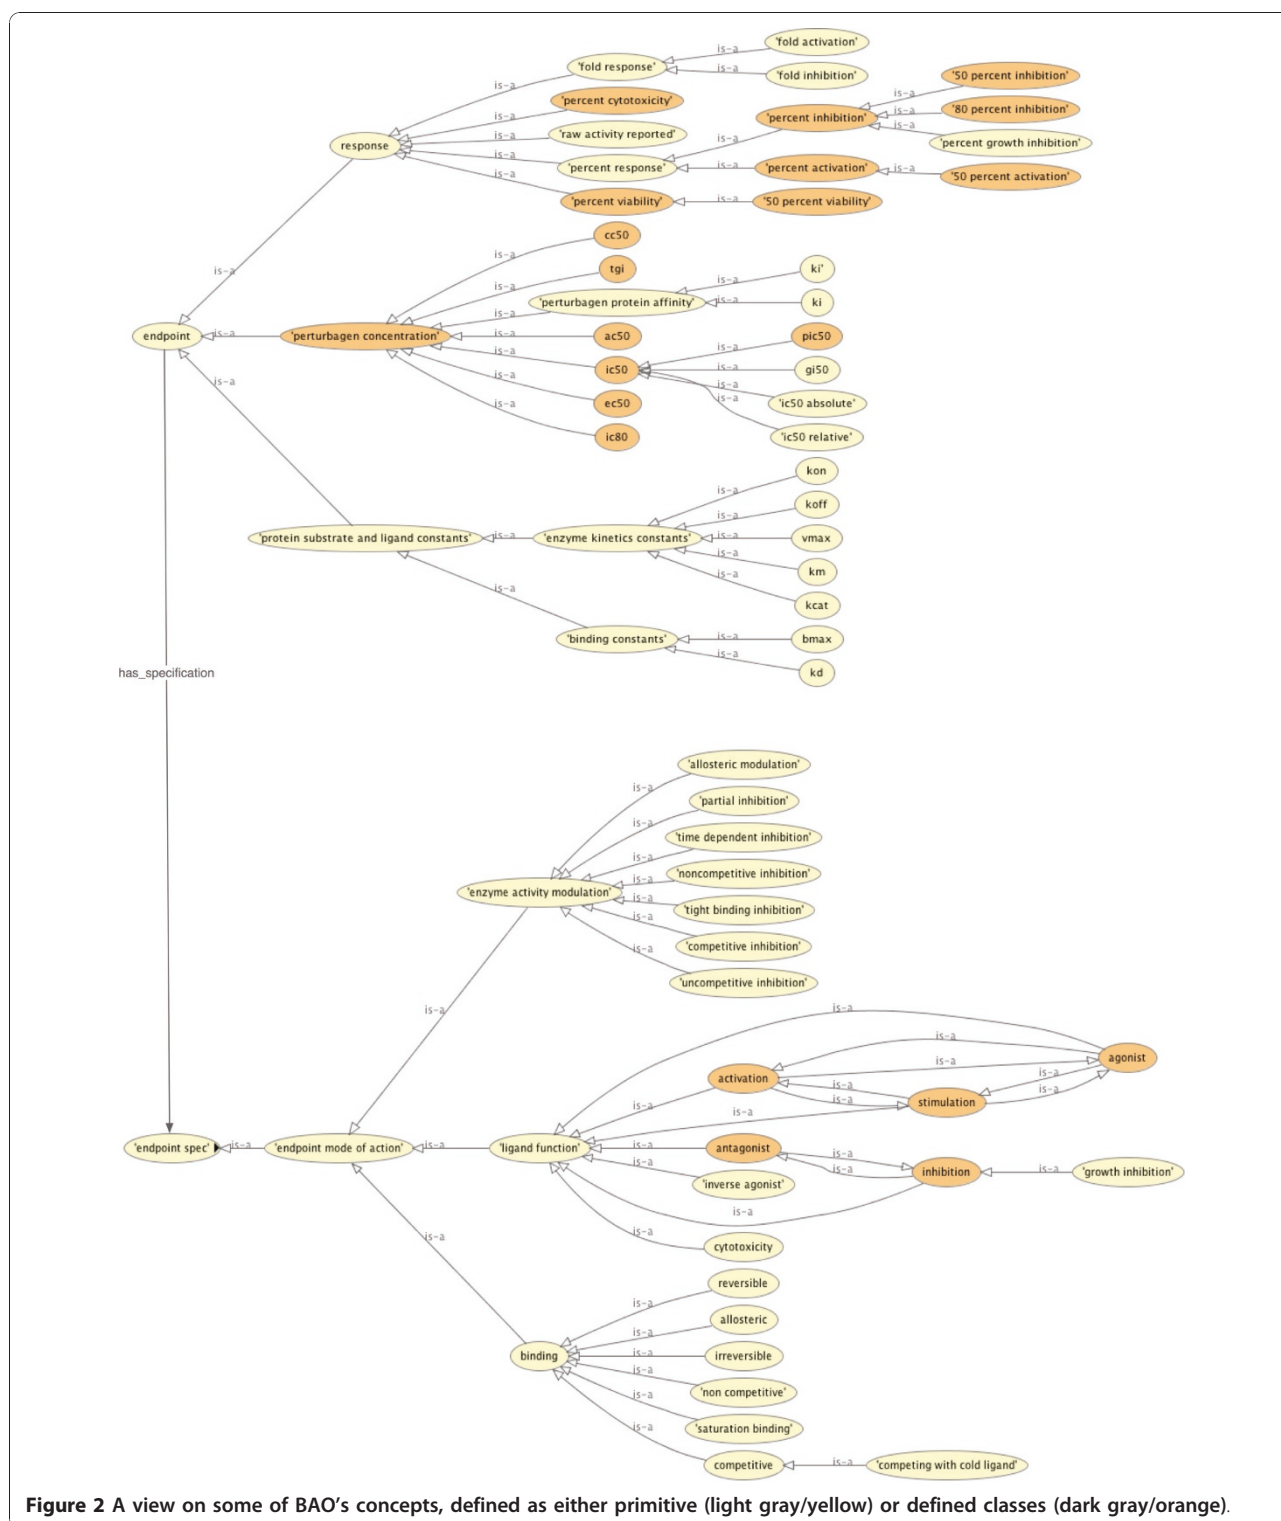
'fold activation'
is-a
'fold response'
is-a
'fold inhibition'
is-a
'50 percent inhibition'
'percent cytotoxicity'
is-a
is-a
'percent inhibition'
is-a
'80 percent inhibition'
is-a
is-a
response
'raw activity reported'
is-a
is-a
'percent growth inhibition'
is-a
'percent response'
is-a
'percent activation'
is-a
'50 percent activation'
is-a
is-a
'percent viability'
is-a
'50 percent viability'
cc50
is-a
is-a
tgi
is-a
ki'
is-a
'perturbagen protein affinity'
is-a
ki
is-a
endpoint
is-a
'perturbagen concentration'
is-a
ac50
pic50
is-a
is-a
is-a
ic50
is-a
gi50
is-a
is-a
is-a
ec50
is-a
'ic50 absolute'
is-a
'ic50 relative'
ic80
kon
is-a
koff
is-a
'protein substrate and ligand constants'
is-a
'enzyme kinetics constants'
is-a
vmax
is-a
is-a
km
is-a
kcat
is-a
'binding constants'
is-a
bmax
is-a
kd
has_specification
'allosteric modulation'
is-a
'partial inhibition'
is-a
'time dependent inhibition'
is-a
is-a
'noncompetitive inhibition'
'enzyme activity modulation'
is-a
is-a
'tight binding inhibition'
is-a
'competitive inhibition'
is-a
'uncompetitive inhibition'
is-a
is-a
is-a
agonist
is-a
activation
is-a
is-a
is-a
is-a
stimulation
is-a
is-a
is-a
'endpoint spec'
is-a
'endpoint mode of action'
is-a
'ligand function'
is-a
antagonist
is-a
is-a
is-a
inhibition
is-a
'growth inhibition'
'inverse agonist'
is-a
is-a
is-a
cytotoxicity
reversible
is-a
allosteric
is-a
binding
is-a
irreversible
is-a
'non competitive'
is-a
'saturation binding'
is-a
competitive
is-a
'competing with cold ligand'

**Figure 2** A view on some of BAO's concepts, defined as either primitive (light gray/yellow) or defined classes (dark gray/orange).